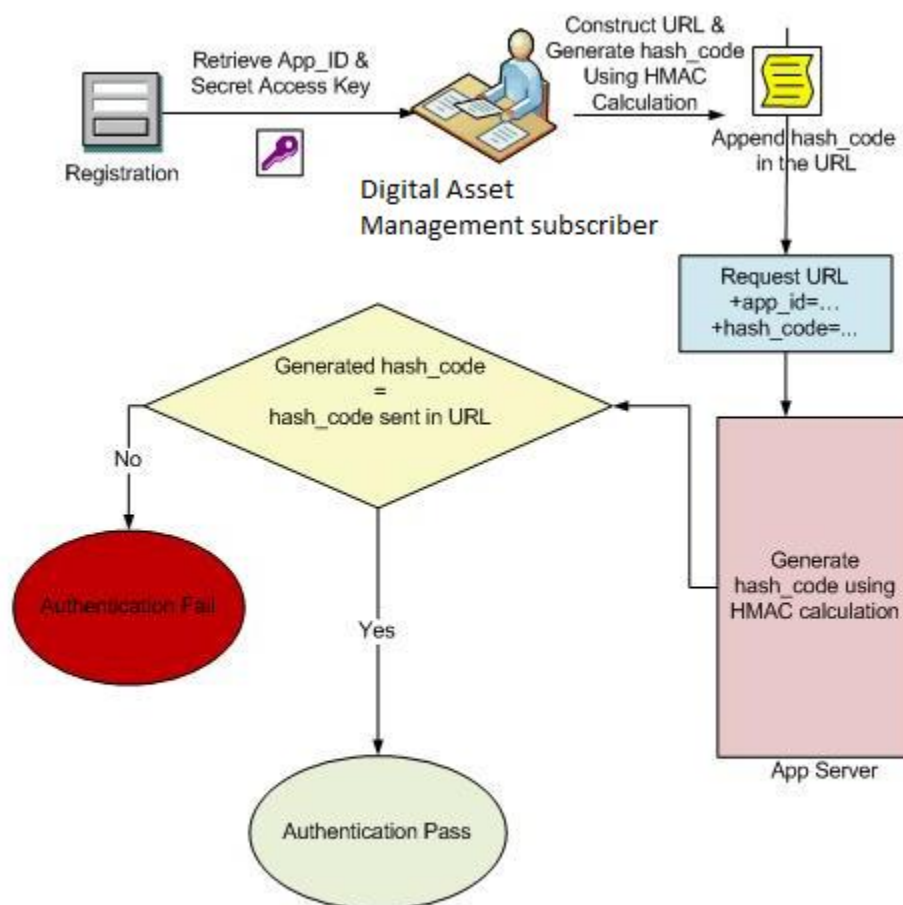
Registration

Retrieve App_ID & Secret Access Key

Digital Asset Management subscriber

Construct URL & Generate hash_code Using HMAC Calculation

Append hash_code in the URL

Request URL
+app_id=…
+hash_code=…

Generated hash_code = hash_code sent in URL

No

Authentication Fail

Yes

Authentication Pass

Generate hash_code using HMAC calculation

App Server